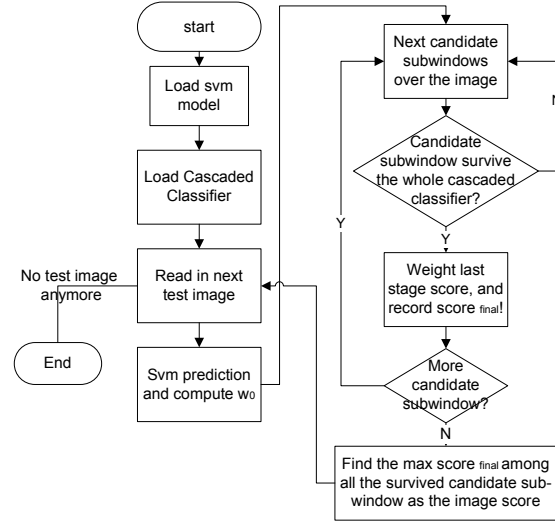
start

Load svm model

Load Cascaded Classifier

No test image anymore

Read in next test image

End

Svm prediction and compute $w_0$

Next candidate subwindows over the image

N

Candidate subwindow survive the whole cascaded classifier?

Y

Y

Weight last stage score, and record score $_{final}$!

More candidate subwindow?

N

Find the max score $_{final}$ among all the survived candidate subwindow as the image score